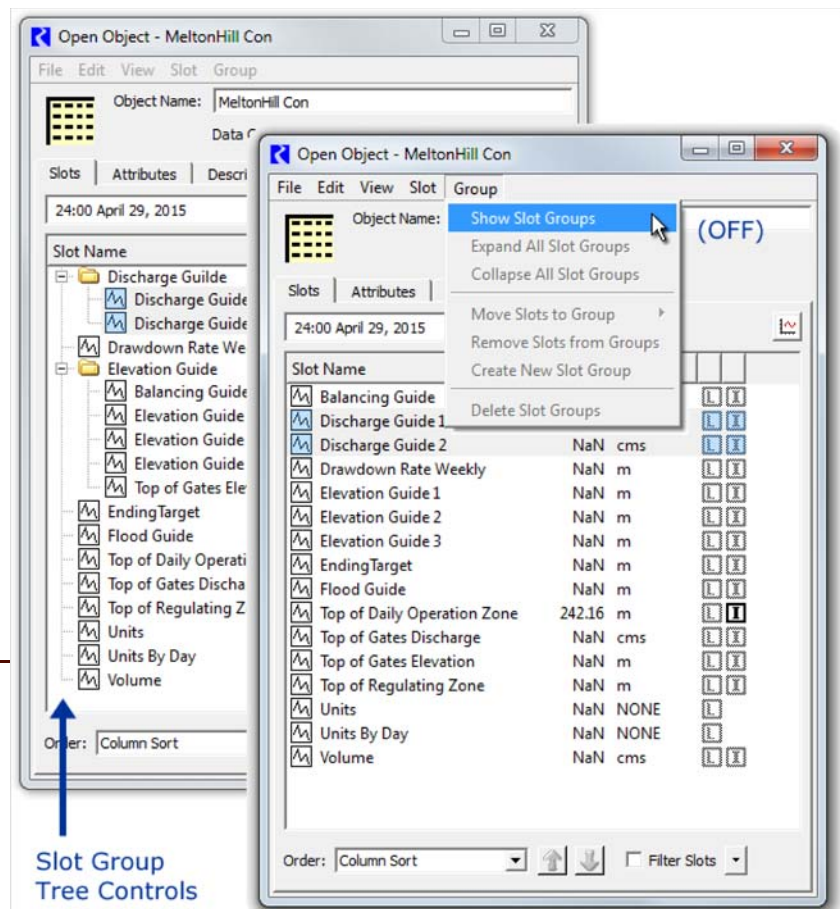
Open Object - MeltonHill Con

File Edit View Slot Group

Object Name: MeltonHill Con

Data C

Slots | Attributes | Descri

24:00 April 29, 2015

Slot Name

Discharge Guilde
Discharge Guide
Discharge Guide
Drawdown Rate We
Elevation Guide
Balancing Guide
Elevation Guide
Elevation Guide
Elevation Guide
Top of Gates Ele
EndingTarget
Flood Guide
Top of Daily Operati
Top of Gates Discha
Top of Regulating Z
Units
Units By Day
Volume

Order: Column Sort

Slot Group Tree Controls

Open Object - MeltonHill Con

File Edit View Slot Group

Object Name:

Show Slot Groups
Expand All Slot Groups
Collapse All Slot Groups
Move Slots to Group
Remove Slots from Groups
Create New Slot Group
Delete Slot Groups

(OFF)

Slots | Attributes

24:00 April 29, 2015

| Slot Name | | | | |
|---|---|---|---|---|
| Balancing Guide | | | L | I |
| Discharge Guide 1 | | | L | I |
| Discharge Guide 2 | NaN | cms | L | I |
| Drawdown Rate Weekly | NaN | m | L | I |
| Elevation Guide 1 | NaN | m | L | I |
| Elevation Guide 2 | NaN | m | L | I |
| Elevation Guide 3 | NaN | m | L | I |
| EndingTarget | NaN | m | L | I |
| Flood Guide | NaN | m | L | I |
| Top of Daily Operation Zone | 242.16 | m | L | I |
| Top of Gates Discharge | NaN | cms | L | I |
| Top of Gates Elevation | NaN | m | L | I |
| Top of Regulating Zone | NaN | m | L | I |
| Units | NaN | NONE | L | |
| Units By Day | NaN | NONE | L | |
| Volume | NaN | cms | L | I |

Order: Column Sort

Filter Slots